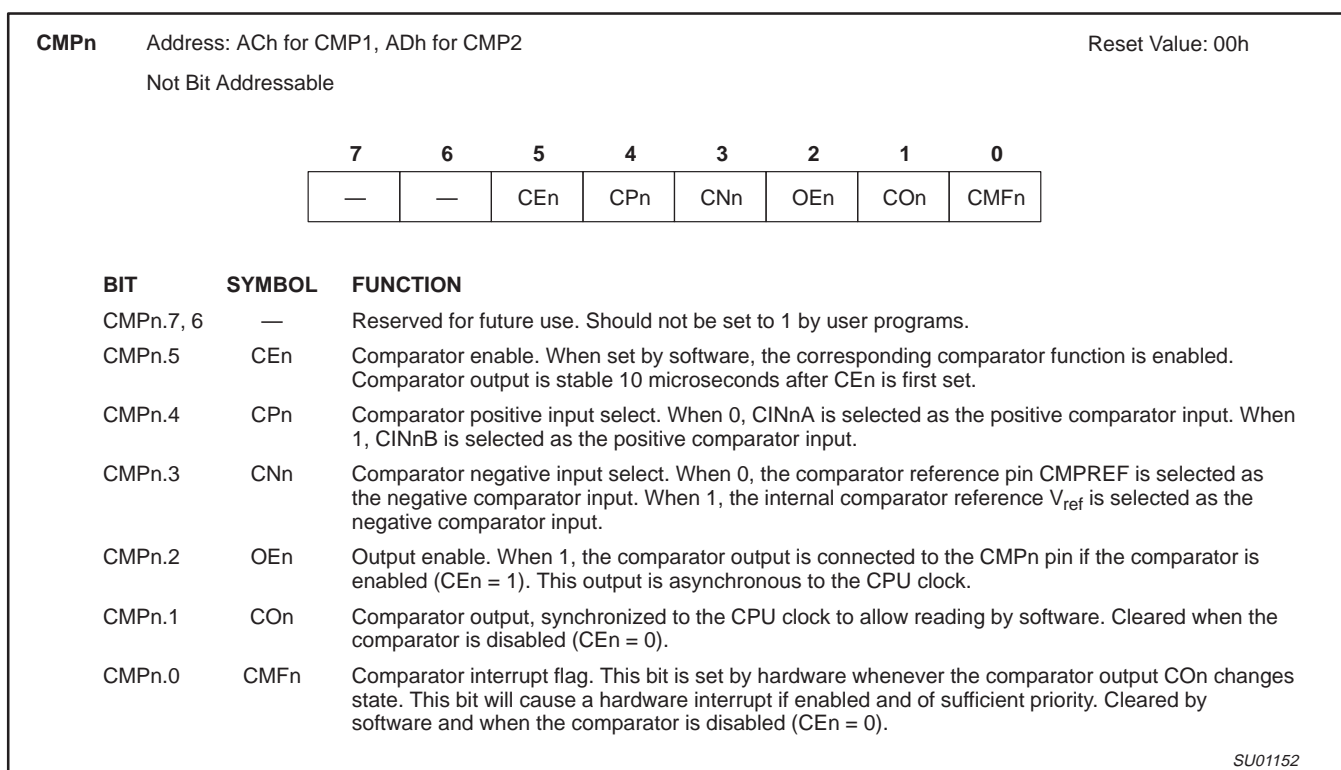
CMPn Address: ACh for CMP1, ADh for CMP2 Reset Value: 00h

Not Bit Addressable

| 7 | 6 | 5 | 4 | 3 | 2 | 1 | 0 |
|---|---|---|---|---|---|---|---|
| — | — | CEn | CPn | CNn | OEn | COn | CMFn |

| BIT | SYMBOL | FUNCTION |
|---|---|---|
| CMPn.7, 6 | — | Reserved for future use. Should not be set to 1 by user programs. |
| CMPn.5 | CEn | Comparator enable. When set by software, the corresponding comparator function is enabled. Comparator output is stable 10 microseconds after CEn is first set. |
| CMPn.4 | CPn | Comparator positive input select. When 0, CINnA is selected as the positive comparator input. When 1, CINnB is selected as the positive comparator input. |
| CMPn.3 | CNn | Comparator negative input select. When 0, the comparator reference pin CMPREF is selected as the negative comparator input. When 1, the internal comparator reference $V_{ref}$ is selected as the negative comparator input. |
| CMPn.2 | OEn | Output enable. When 1, the comparator output is connected to the CMPn pin if the comparator is enabled (CEn = 1). This output is asynchronous to the CPU clock. |
| CMPn.1 | COn | Comparator output, synchronized to the CPU clock to allow reading by software. Cleared when the comparator is disabled (CEn = 0). |
| CMPn.0 | CMFn | Comparator interrupt flag. This bit is set by hardware whenever the comparator output COn changes state. This bit will cause a hardware interrupt if enabled and of sufficient priority. Cleared by software and when the comparator is disabled (CEn = 0). |

SU01152